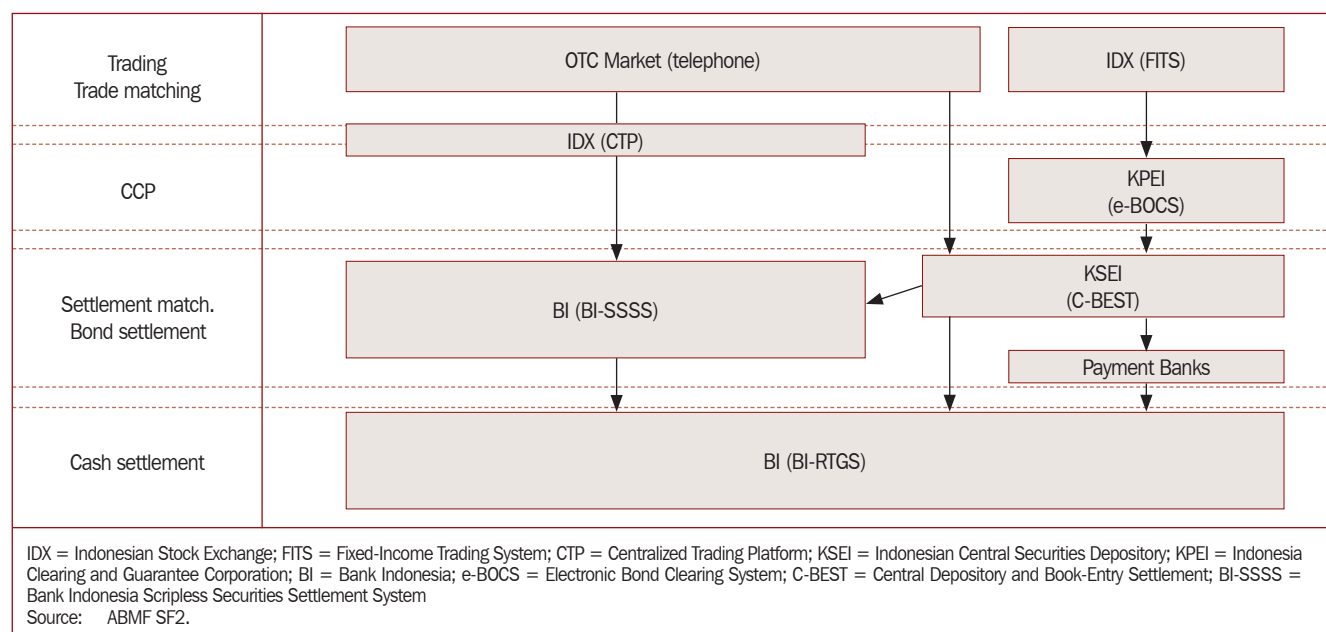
Trading
Trade matching

OTC Market (telephone)

IDX (FITS)

IDX (CTP)

CCP

KPEI
(e-BOCS)

Settlement match.
Bond settlement

BI (BI-SSSS)

KSEI
(C-BEST)

Payment Banks

Cash settlement

BI (BI-RTGS)

IDX = Indonesian Stock Exchange; FITS = Fixed-Income Trading System; CTP = Centralized Trading Platform; KSEI = Indonesian Central Securities Depository; KPEI = Indonesia Clearing and Guarantee Corporation; BI = Bank Indonesia; e-BOCS = Electronic Bond Clearing System; C-BEST = Central Depository and Book-Entry Settlement; BI-SSSS = Bank Indonesia Scripless Securities Settlement System
Source: ABMF SF2.